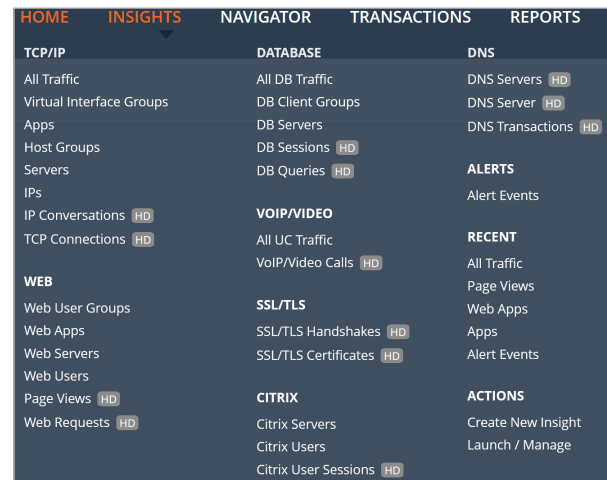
HOME INSIGHTS NAVIGATOR TRANSACTIONS REPORTS

TCP/IP
All Traffic
Virtual Interface Groups
Apps
Host Groups
Servers
IPs
IP Conversations HD
TCP Connections HD

WEB
Web User Groups
Web Apps
Web Servers
Web Users
Page Views HD
Web Requests HD

DATABASE
All DB Traffic
DB Client Groups
DB Servers
DB Sessions HD
DB Queries HD

VOIP/VIDEO
All UC Traffic
VoIP/Video Calls HD

SSL/TLS
SSL/TLS Handshakes HD
SSL/TLS Certificates HD

CITRIX
Citrix Servers
Citrix Users
Citrix User Sessions HD

DNS
DNS Servers HD
DNS Server HD
DNS Transactions HD

ALERTS
Alert Events

RECENT
All Traffic
Page Views
Web Apps
Apps
Alert Events

ACTIONS
Create New Insight
Launch / Manage